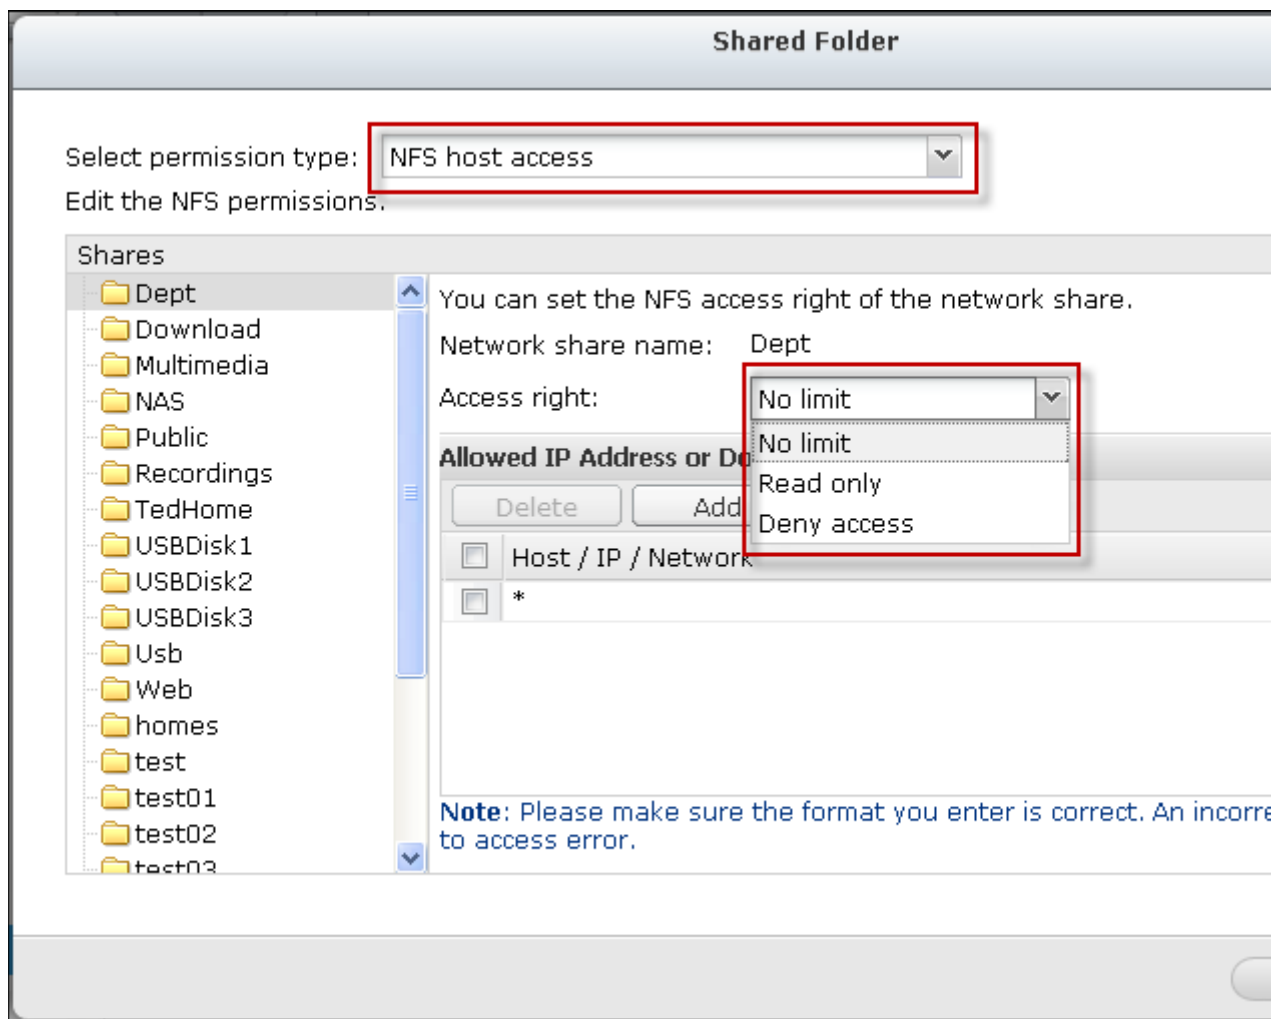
Shared Folder

Select permission type: NFS host access

Edit the NFS permissions.

Shares

Dept
Download
Multimedia
NAS
Public
Recordings
TedHome
USBDisk1
USBDisk2
USBDisk3
Usb
Web
homes
test
test01
test02
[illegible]

You can set the NFS access right of the network share.

Network share name: Dept

Access right: No limit

No limit
Read only
Deny access

Allowed IP Address or Do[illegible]

Delete Add

Host / IP / Network

*

Note: Please make sure the format you enter is correct. An incorre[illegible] to access error.